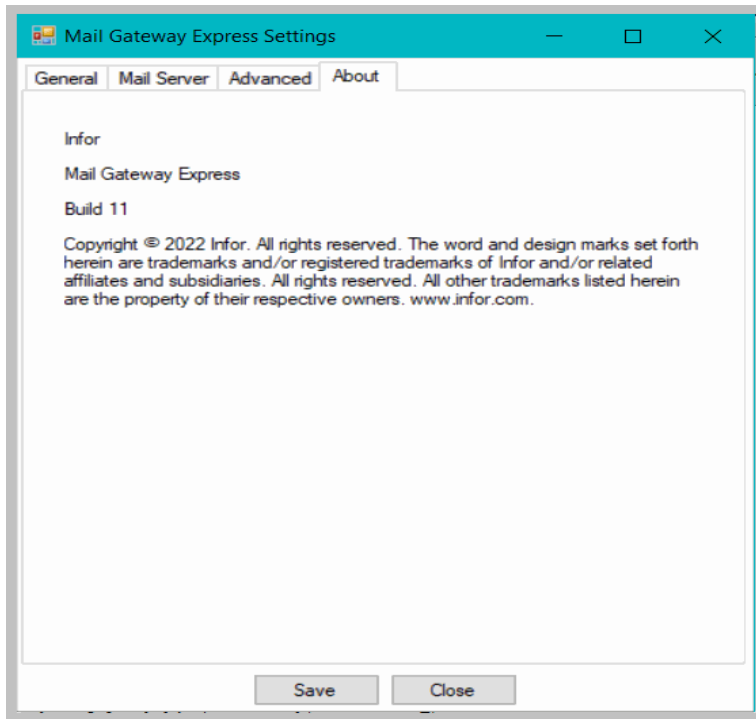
Mail Gateway Express Settings

General | Mail Server | Advanced | About

Infor

Mail Gateway Express

Build 11

Copyright © 2022 Infor. All rights reserved. The word and design marks set forth herein are trademarks and/or registered trademarks of Infor and/or related affiliates and subsidiaries. All rights reserved. All other trademarks listed herein are the property of their respective owners. www.infor.com.

Save | Close